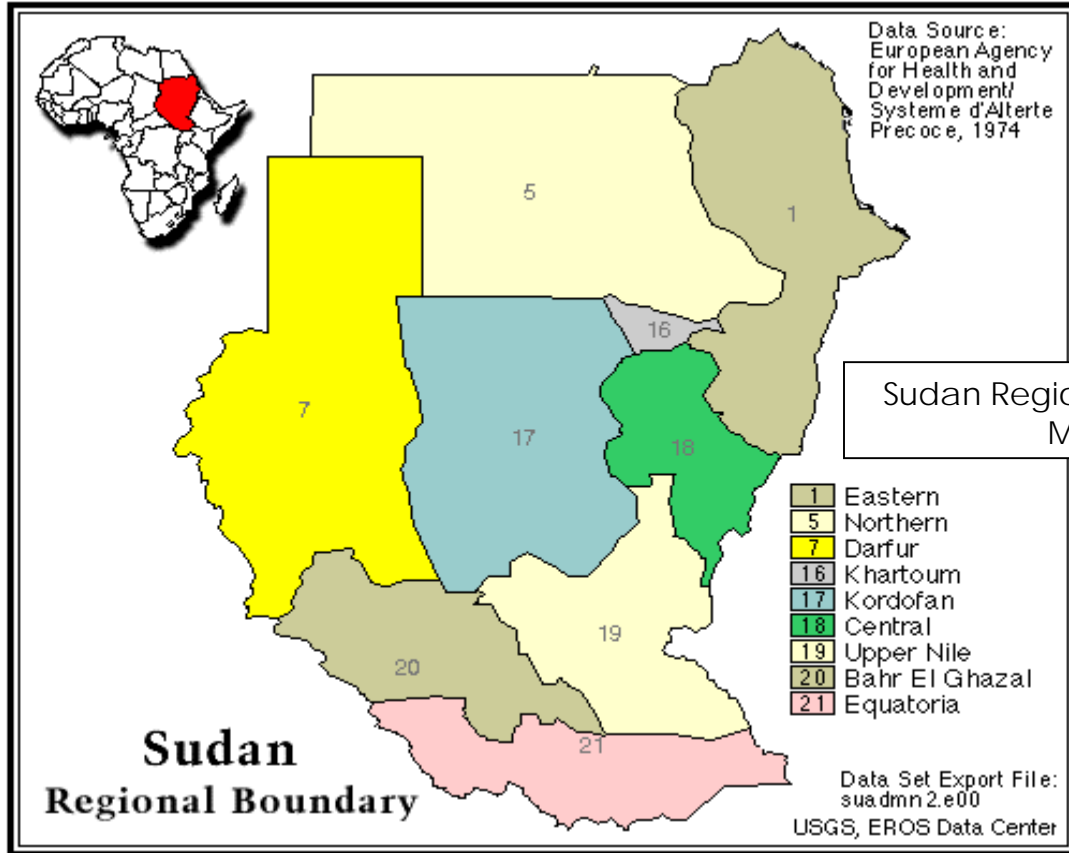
Data Source:
European Agency for Health and Development/ Systeme d'Alterte Precoce, 1974

5

1

7

17

16

18

19

20

21

Sudan Regio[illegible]
M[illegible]

| 1 | Eastern |
|---|---|
| 5 | Northern |
| 7 | Darfur |
| 16 | Khartoum |
| 17 | Kordofan |
| 18 | Central |
| 19 | Upper Nile |
| 20 | Bahr El Ghazal |
| 21 | Equatoria |

Sudan
Regional Boundary

Data Set Export File:
suadmn2.e00

USGS, EROS Data Center